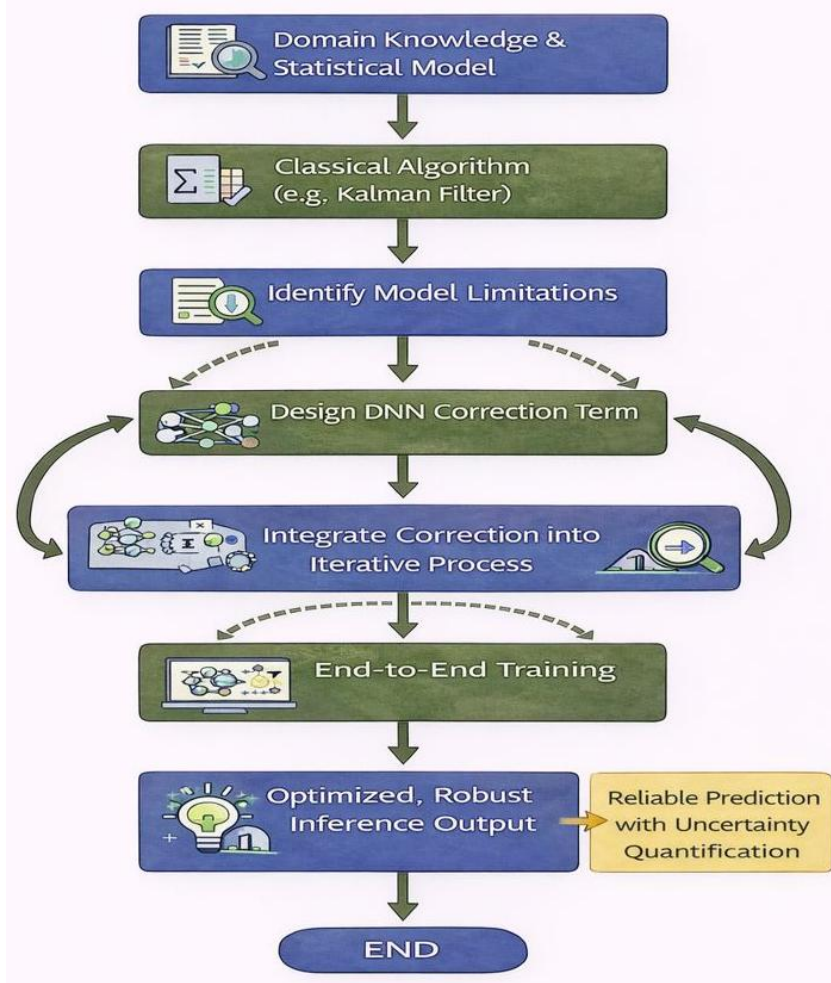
Domain Knowledge & Statistical Model

Classical Algorithm (e.g, Kalman Filter)

Identify Model Limitations

Design DNN Correction Term

Integrate Correction into Iterative Process

End-to-End Training

Optimized, Robust Inference Output

Reliable Prediction with Uncertainty Quantification

END